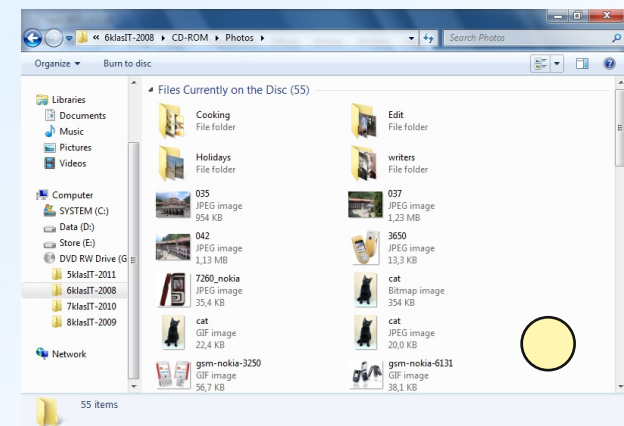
« 6klasIT-2008 ▸ CD-ROM ▸ Photos ▸

Search Photos

Organize ▾ Burn to disc

Libraries
Documents
Music
Pictures
Videos

Computer
SYSTEM (C:)
Data (D:)
Store (E:)
DVD RW Drive (G
5klasIT-2011
6klasIT-2008
7klasIT-2010
8klasIT-2009

Network

Files Currently on the Disc (55)

Cooking
File folder

Edit
File folder

Holidays
File folder

writers
File folder

035
JPEG image
954 KB

037
JPEG image
1,23 MB

042
JPEG image
1,13 MB

3650
JPEG image
13,3 KB

7260_nokia
JPEG image
35,4 KB

cat
Bitmap image
354 KB

cat
GIF image
22,4 KB

cat
JPEG image
20,0 KB

gsm-nokia-3250
GIF image
56,7 KB

gsm-nokia-6131
GIF image
38,1 KB

55 items